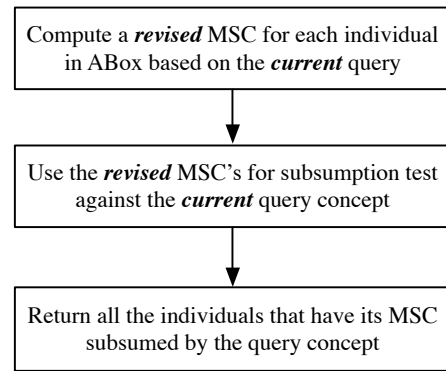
Compute a *revised* MSC for each individual in ABox based on the *current* query

Use the *revised* MSC's for subsumption test against the *current* query concept

Return all the individuals that have its MSC subsumed by the query concept